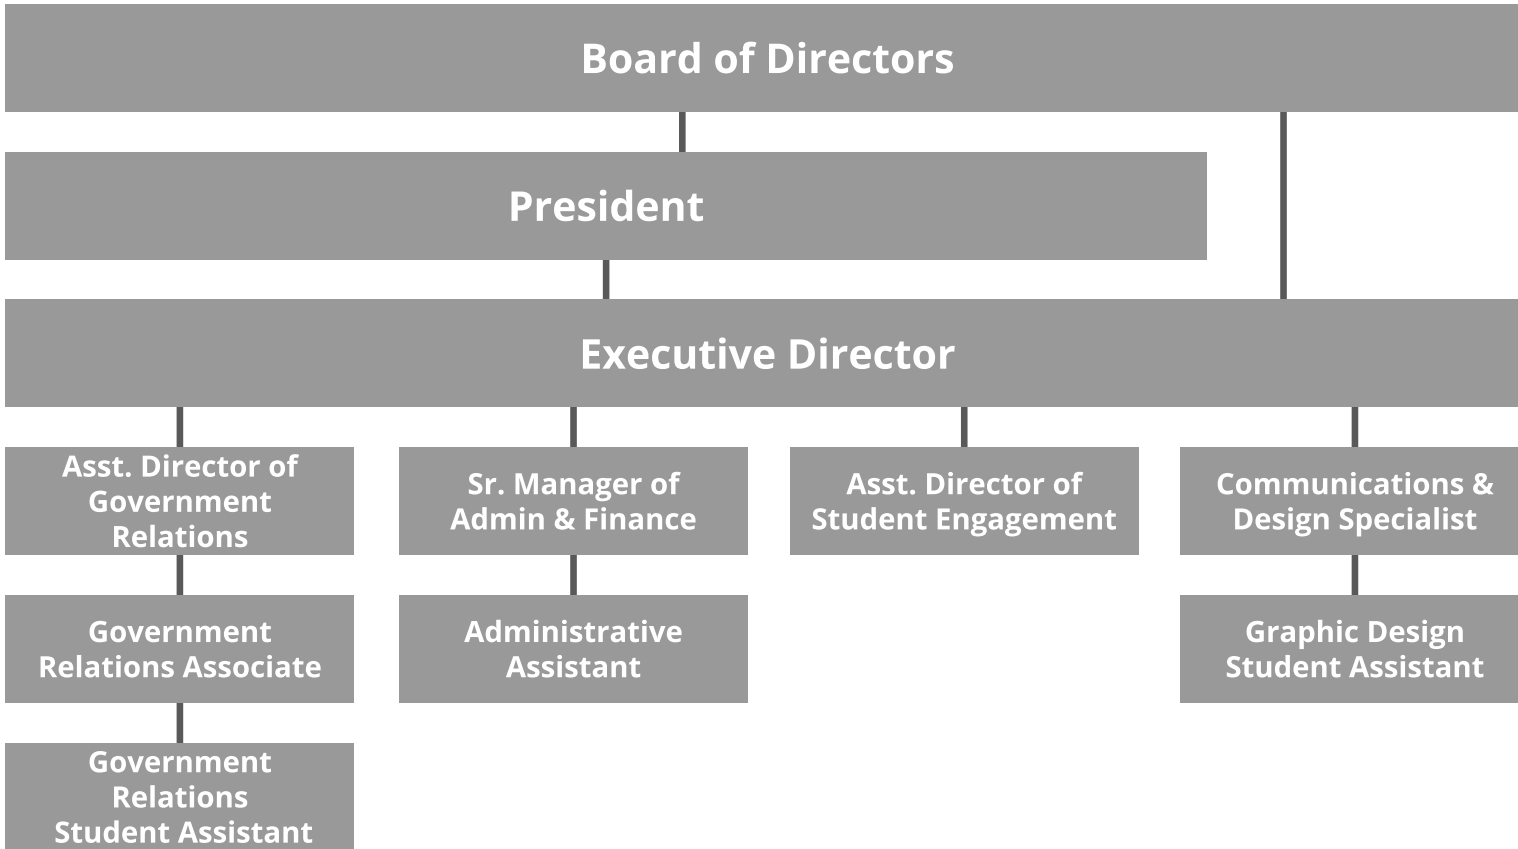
Board of Directors

President

Executive Director

Asst. Director of Government Relations

Government Relations Associate

Government Relations Student Assistant

Sr. Manager of Admin & Finance

Administrative Assistant

Asst. Director of Student Engagement

Communications & Design Specialist

Graphic Design Student Assistant